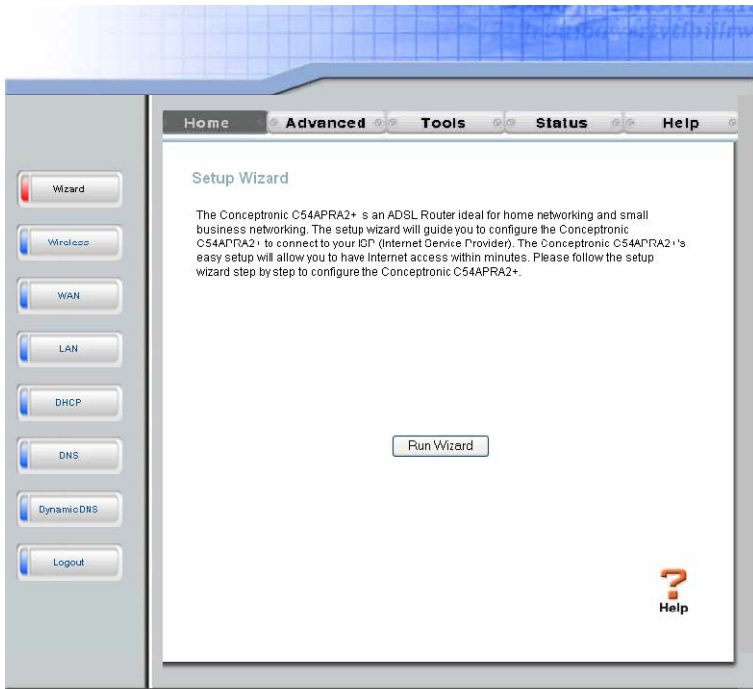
Home Advanced Tools Status Help

Wizard

Wireless

WAN

LAN

DHCP

DNS

Dynamic DNS

Logout

Setup Wizard

The Conceptronic C54APRA2+ s an ADSL Router ideal for home networking and small business networking. The setup wizard will guide you to configure the Conceptronic C54APRA2+ to connect to your ISP (Internet Service Provider). The Conceptronic C54APRA2+'s easy setup will allow you to have Internet access within minutes. Please follow the setup wizard step by step to configure the Conceptronic C54APRA2+.

Run Wizard

Help